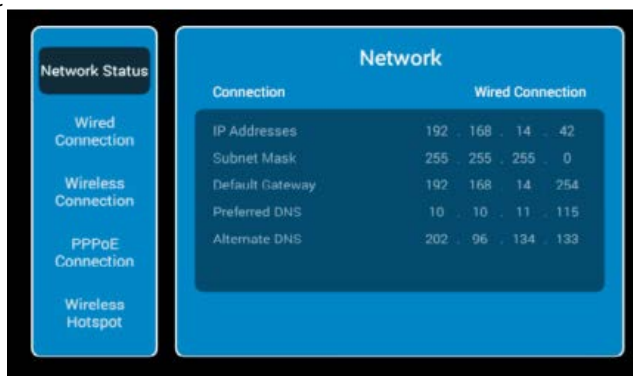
Network Status

Wired Connection

Wireless Connection

PPPoE Connection

Wireless Hotspot

Network

| Connection | Wired Connection |
|---|---|
| IP Addresses | 192 . 168 . 14 . 42 |
| Subnet Mask | 255 . 255 . 255 . 0 |
| Default Gateway | 192 . 168 . 14 . 254 |
| Preferred DNS | 10 . 10 . 11 . 115 |
| Alternate DNS | 202 . 96 . 134 . 133 |